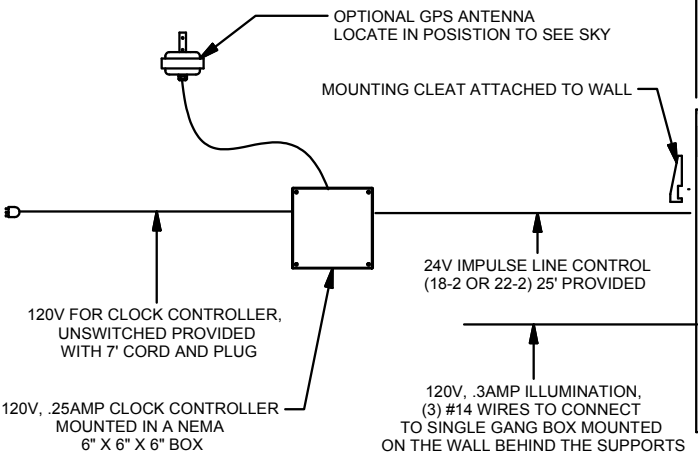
OPTIONAL GPS ANTENNA
LOCATE IN POSISTION TO SEE SKY

MOUNTING CLEAT ATTACHED TO WALL

24V IMPULSE LINE CONTROL
(18-2 OR 22-2) 25' PROVIDED

120V FOR CLOCK CONTROLLER,
UNSWITCHED PROVIDED
WITH 7' CORD AND PLUG

120V, .25AMP CLOCK CONTROLLER
MOUNTED IN A NEMA
6" X 6" X 6" BOX

120V, .3AMP ILLUMINATION,
(3) #14 WIRES TO CONNECT
TO SINGLE GANG BOX MOUNTED
ON THE WALL BEHIND THE SUPPORTS